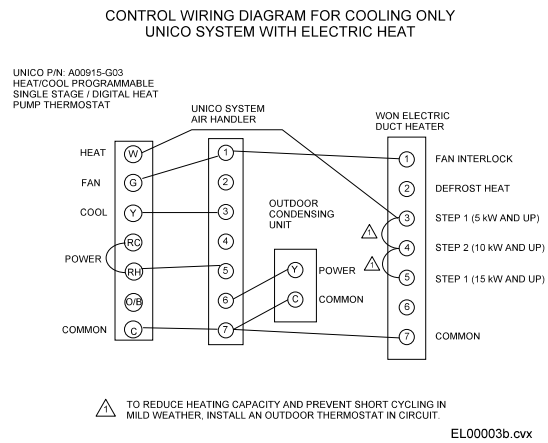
CONTROL WIRING DIAGRAM FOR COOLING ONLY
UNICO SYSTEM WITH ELECTRIC HEAT

UNICO P/N: A00915-G03
HEAT/COOL PROGRAMMABLE
SINGLE STAGE / DIGITAL HEAT
PUMP THERMOSTAT

UNICO SYSTEM
AIR HANDLER

WON ELECTRIC
DUCT HEATER

HEAT W
FAN G
COOL Y
POWER RC RH
O/B
COMMON C

1
2
3
4
5
6
7

OUTDOOR
CONDENSING
UNIT

Y POWER
C COMMON

1 FAN INTERLOCK
2 DEFROST HEAT
3 STEP 1 (5 kW AND UP)
4 STEP 2 (10 kW AND UP)
5 STEP 1 (15 kW AND UP)
6
7 COMMON

1
1

1 TO REDUCE HEATING CAPACITY AND PREVENT SHORT CYCLING IN MILD WEATHER, INSTALL AN OUTDOOR THERMOSTAT IN CIRCUIT.

EL00003b.cvx